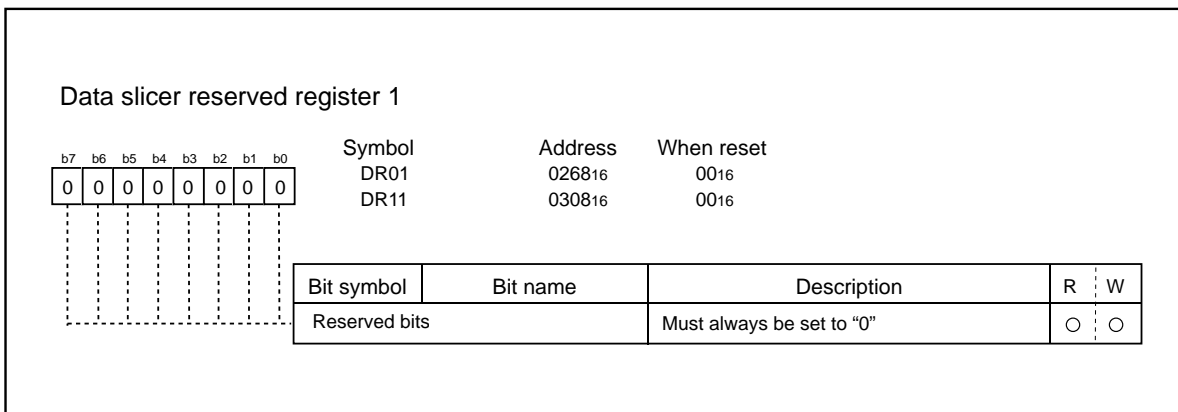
Data slicer reserved register 1

| b7 | b6 | b5 | b4 | b3 | b2 | b1 | b0 |
|---|---|---|---|---|---|---|---|
| 0 | 0 | 0 | 0 | 0 | 0 | 0 | 0 |

| Symbol | Address | When reset |
|---|---|---|
| DR01 | $0268_{16}$ | $00_{16}$ |
| DR11 | $0308_{16}$ | $00_{16}$ |

| Bit symbol | Bit name | Description | R | W |
|---|---|---|---|---|
| Reserved bits | | Must always be set to “0” | ○ | ○ |